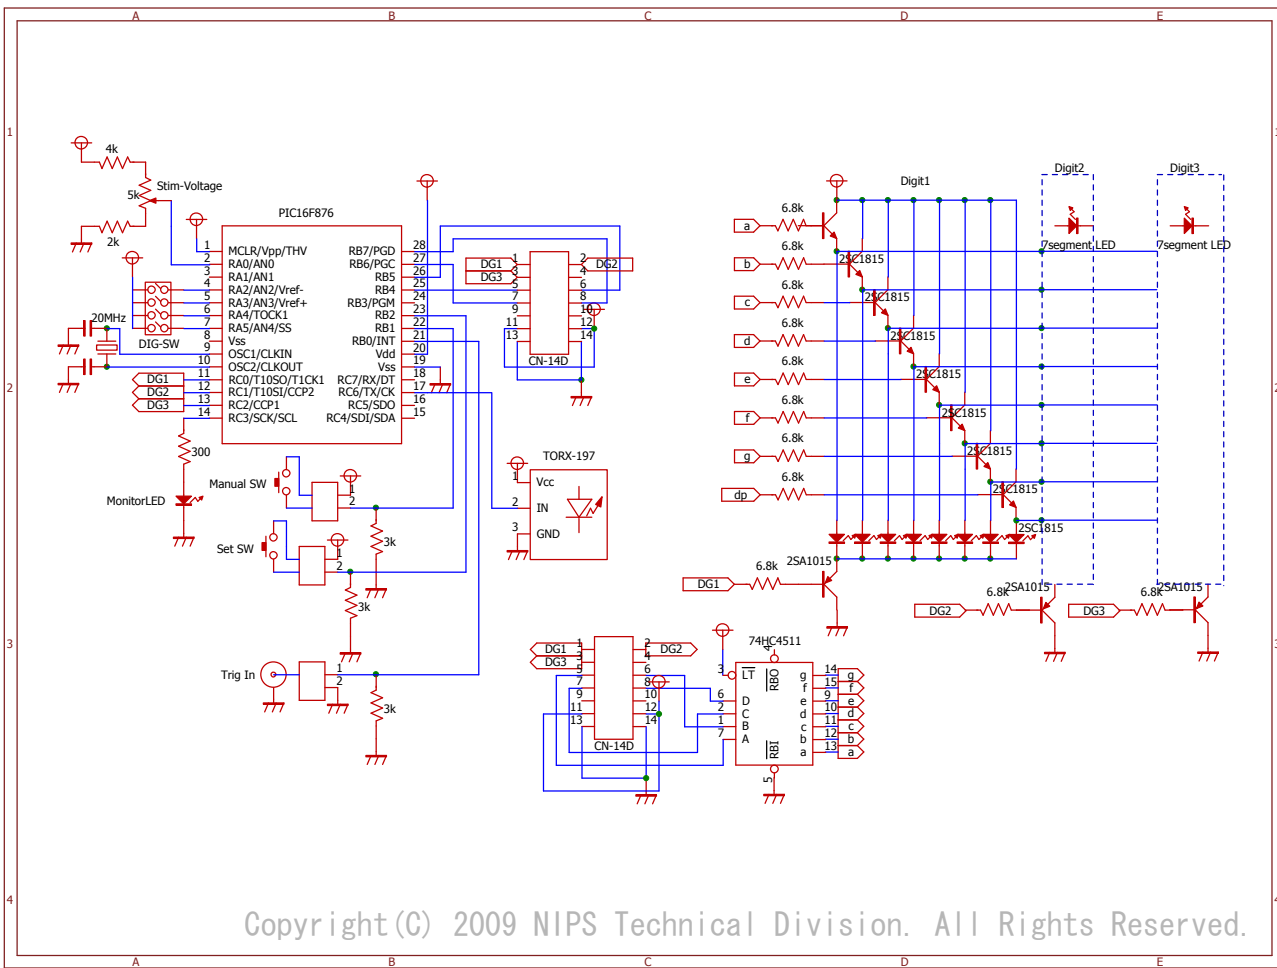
A B C D E

1

2

3

4

4k
5k Stim-Voltage
2k

PIC16F876

1 MCLR/Vpp/THV
2 RA0/AN0
3 RA1/AN1
4 RA2/AN2/Vref-
5 RA3/AN3/Vref+
6 RA4/TOCK1
7 RA5/AN4/SS
8 Vss
9 OSC1/CLKIN
10 OSC2/CLKOUT
11 RC0/T10SO/T1CK1
12 RC1/T10SI/CCP2
13 RC2/CCP1
14 RC3/SCK/SCL

RB7/PGD 28
RB6/PGC 27
RB5 26
RB4 25
RB3/PGM 24
RB2 23
RB1 22
RB0/INT 21
Vdd 20
Vss 19
RC7/RX/DT 18
RC6/TX/CK 17
RC5/SDO 16
RC4/SDI/SDA 15

20MHz
DIG-SW
DG1
DG2
DG3
300
MonitorLED
Manual SW
Set SW
Trig In
3k
3k
3k

DG1
DG3
DG2
CN-14D
1 2 3 4 5 6 7 8 9 10 11 12 13 14

TORX-197
1 Vcc
2 IN
3 GND

Digit1
Digit2
Digit3
7segment LED
7segment LED
a b c d e f g dp
6.8k
2SC1815
2SA1015
DG1
DG2
DG3

DG1
DG3
DG2
CN-14D
74HC4511
3 LT
6 D
2 C
1 B
7 A
RBO
RBI
4
5
g 14
f 15
e 9
d 10
c 11
b 12
a 13

Copyright(C) 2009 NIPS Technical Division. All Rights Reserved.